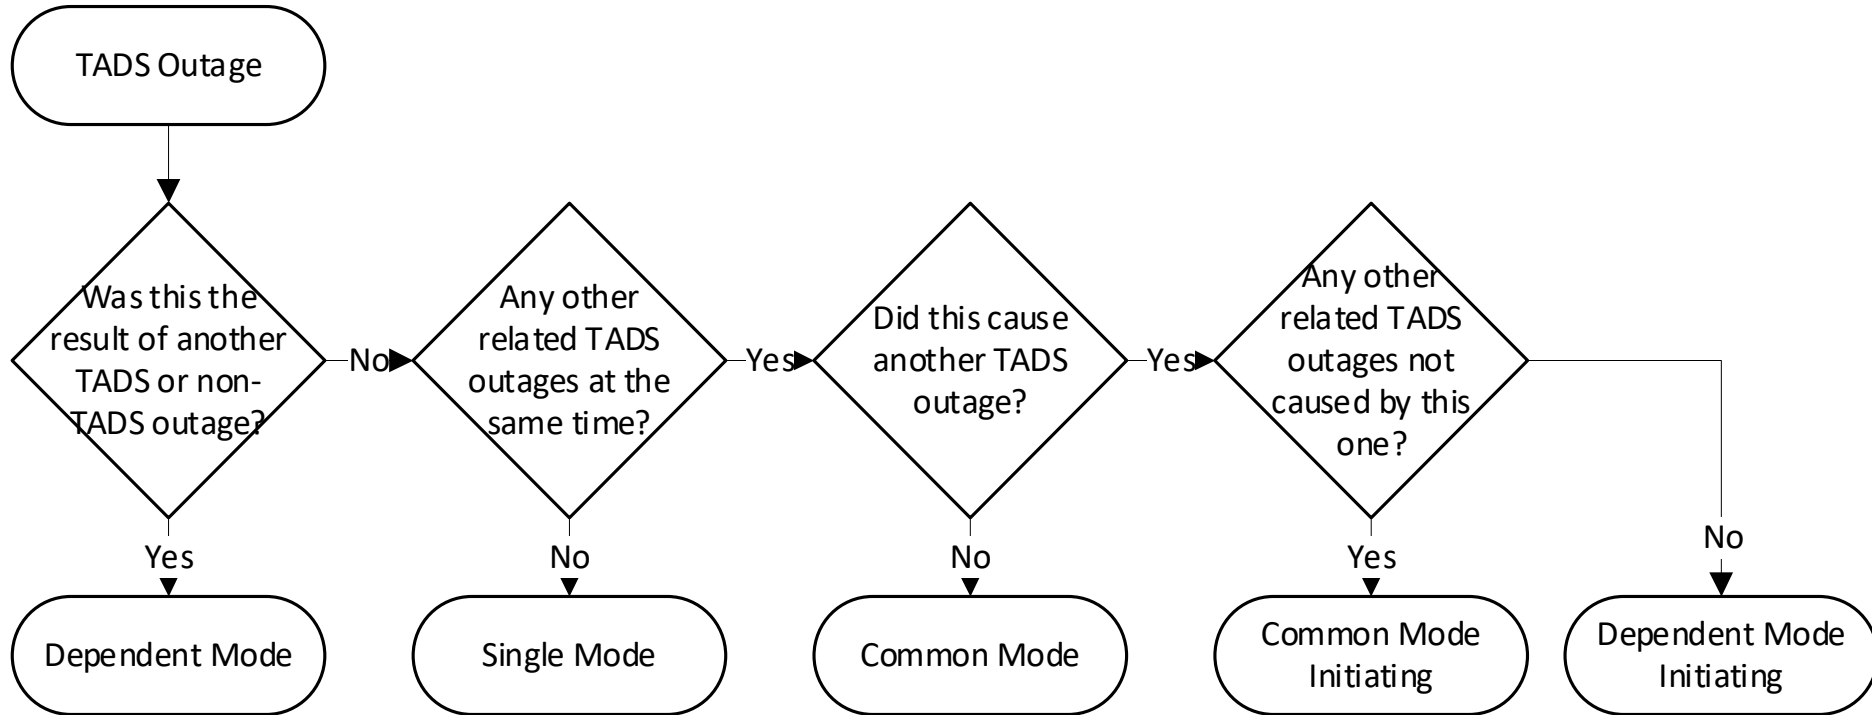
TADS Outage

Was this the result of another TADS or non-TADS outage?

No

Any other related TADS outages at the same time?

Yes

Did this cause another TADS outage?

Yes

Any other related TADS outages not caused by this one?

Yes

Dependent Mode

No

Single Mode

No

Common Mode

Yes

Common Mode Initiating

No

Dependent Mode Initiating